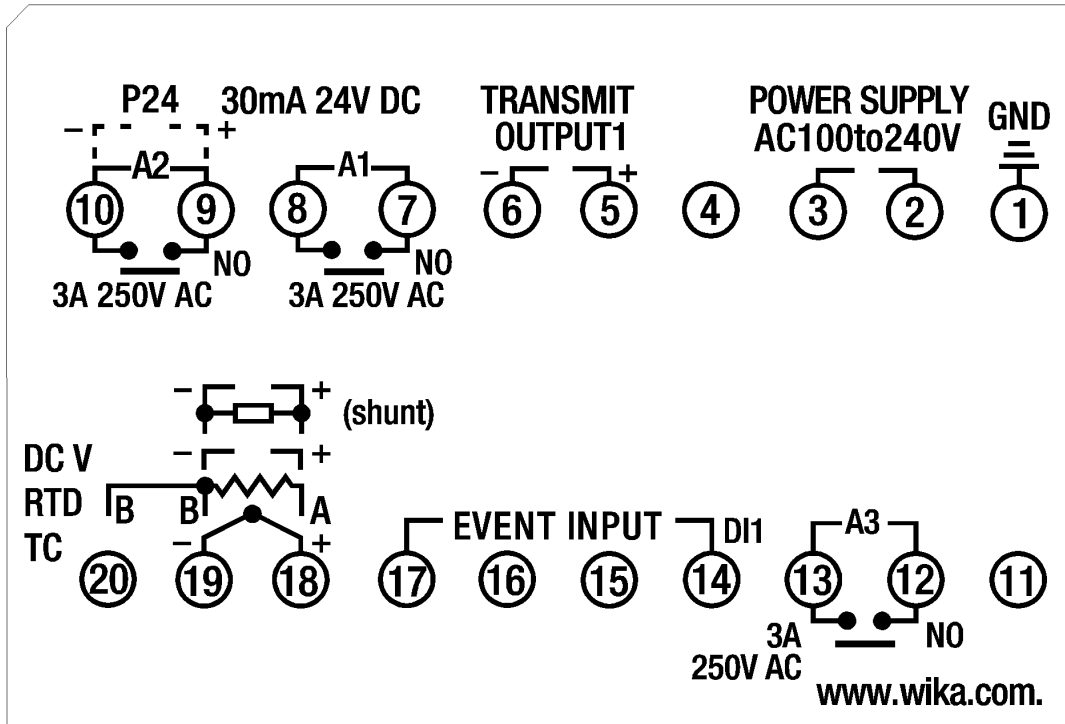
P24 30mA 24V DC
− +
A2
10 9
NO
3A 250V AC

A1
8 7
NO
3A 250V AC

TRANSMIT OUTPUT1
− +
6 5

4

POWER SUPPLY AC100to240V
3 2

GND
1

− + (shunt)
DC V − +
RTD B B A
TC − +
20 19 18

EVENT INPUT DI1
17 16 15 14

A3
13 12
3A 250V AC NO

11

www.wika.com.